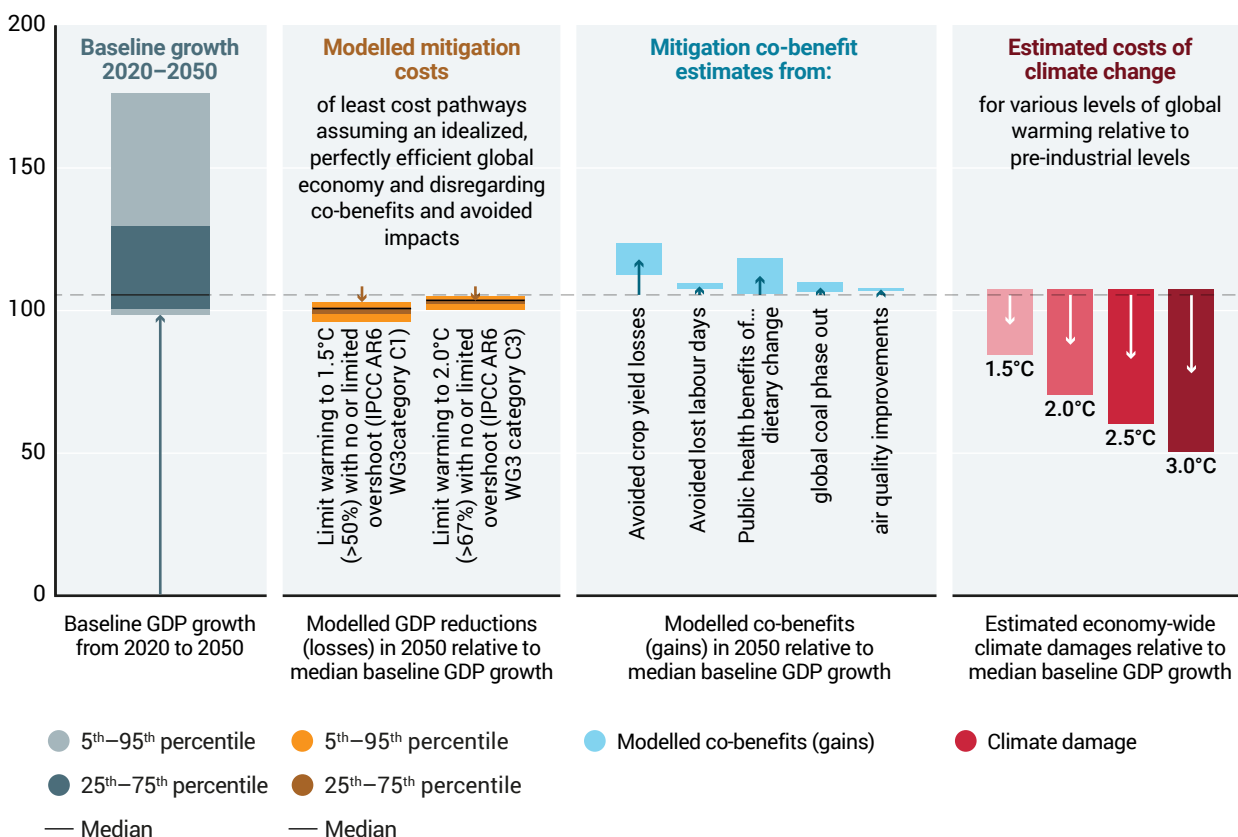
200

150

100

50

0

Baseline growth 2020–2050

Modelled mitigation costs

of least cost pathways assuming an idealized, perfectly efficient global economy and disregarding co-benefits and avoided impacts

Limit warming to 1.5°C (>50%) with no or limited overshoot (IPCC AR6 WG3category C1)

Limit warming to 2.0°C (>67%) with no or limited overshoot (IPCC AR6 WG3 category C3)

Mitigation co-benefit estimates from:

Avoided crop yield losses

Avoided lost labour days

Public health benefits of... dietary change

global coal phase out

air quality improvements

Estimated costs of climate change

for various levels of global warming relative to pre-industrial levels

1.5°C

2.0°C

2.5°C

3.0°C

Baseline GDP growth from 2020 to 2050

Modelled GDP reductions (losses) in 2050 relative to median baseline GDP growth

Modelled co-benefits (gains) in 2050 relative to median baseline GDP growth

Estimated economy-wide climate damages relative to median baseline GDP growth

5th–95th percentile

25th–75th percentile

Median

5th–95th percentile

25th–75th percentile

Median

Modelled co-benefits (gains)

Climate damage